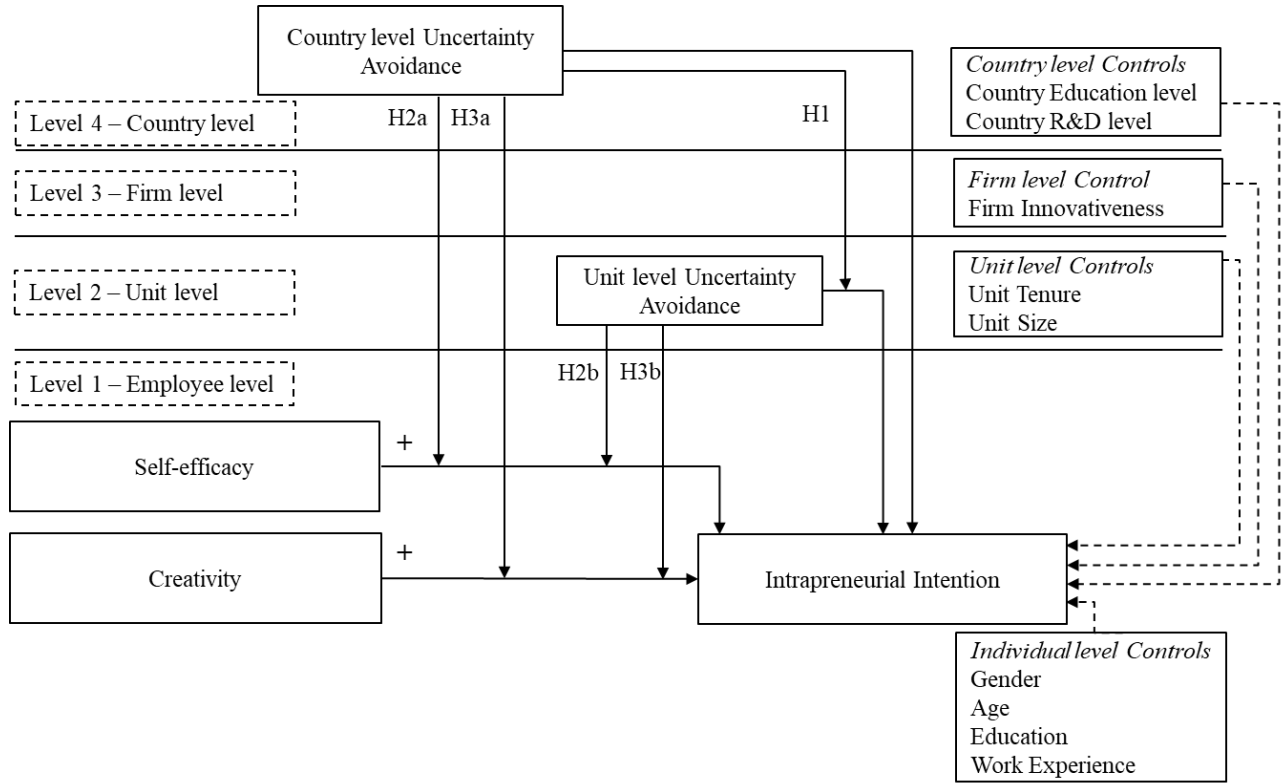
Country level Uncertainty Avoidance

Country level Controls
Country Education level
Country R&D level

Level 4 – Country level

H2a

H3a

H1

Level 3 – Firm level

Firm level Control
Firm Innovativeness

Level 2 – Unit level

Unit level Uncertainty Avoidance

Unit level Controls
Unit Tenure
Unit Size

Level 1 – Employee level

H2b

H3b

+

Self-efficacy

+

Creativity

Intrapreneurial Intention

Individual level Controls
Gender
Age
Education
Work Experience